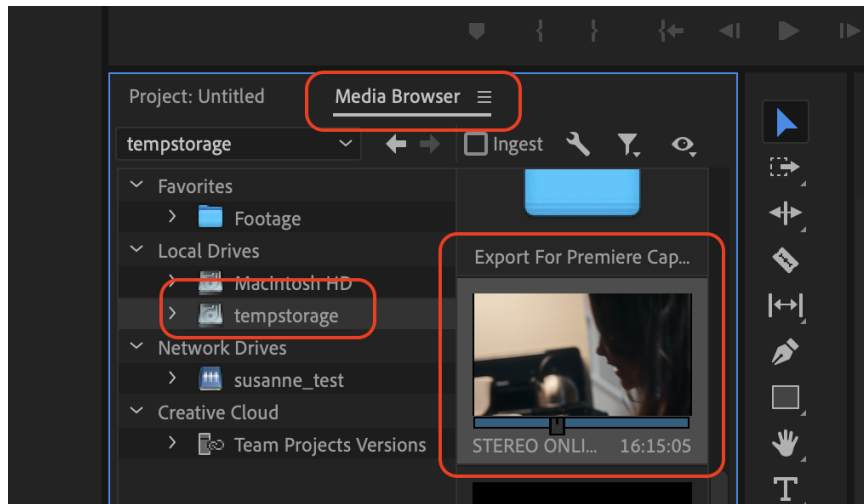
Project: Untitled

Media Browser ≡

tempstorage

Ingest

Favorites

Footage

Local Drives

Macintosh HD

tempstorage

Network Drives

susanne_test

Creative Cloud

Team Projects Versions

Export For Premiere Cap...

STEREO ONLI... 16:15:05